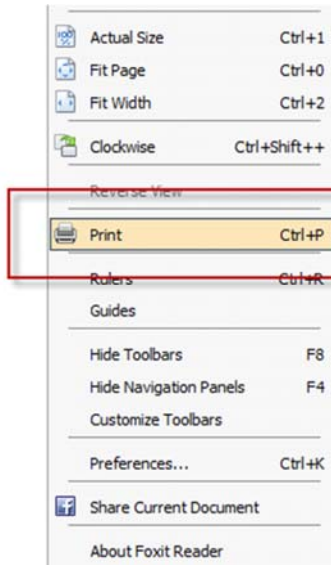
Actual Size Ctrl+1
Fit Page Ctrl+0
Fit Width Ctrl+2
Clockwise Ctrl+Shift++
Reverse View
Print Ctrl+P
Rulers Ctrl+R
Guides
Hide Toolbars F8
Hide Navigation Panels F4
Customize Toolbars
Preferences... Ctrl+K
Share Current Document
About Foxit Reader